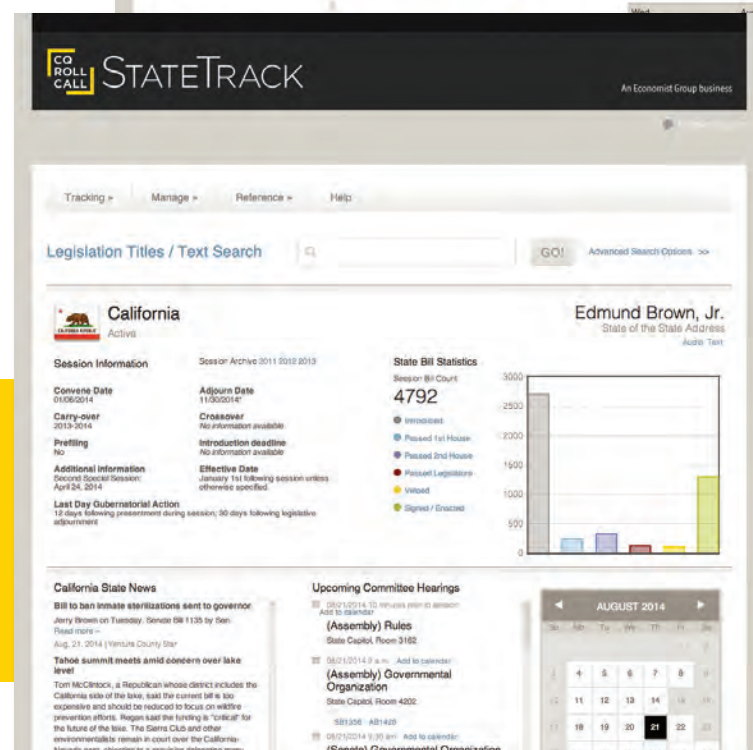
CQ ROLL CALL STATETRACK

An Economist Group business

Tracking » Manage » Reference » Help

Legislation Titles / Text Search

GO!

Advanced Search Options >>

California
Active

Edmund Brown, Jr.
State of the State Address
Audio Text

Session Information

Session Archive 2011 2012 2013

Convene Date
01/06/2014

Adjourn Date
11/30/2014*

Carry-over
2013-2014

Crossover
No information available

Prefiling
No

Introduction deadline
No information available

Additional information
Second Special Session: April 24, 2014

Effective Date
January 1st following session unless otherwise specified.

Last Day Gubernatorial Action
12 days following presentment during session; 30 days following legislative adjournment

State Bill Statistics
Session Bill Count
4792

Introduced
Passed 1st House
Passed 2nd House
Passed Legislature
Vetoed
Signed / Enacted

3000
2500
2000
1500
1000
500
0

California State News

Bill to ban inmate sterilizations sent to governor
Jerry Brown on Tuesday. Senate Bill 1135 by Sen. Read more »
Aug. 21, 2014 | Ventura County Star

Tahoe summit meets amid concern over lake level
Tom McClintock, a Republican whose district includes the California side of the lake, said the current bill is too expensive and should be reduced to focus on wildfire prevention efforts. Regan said the funding is "critical" for the future of the lake. The Sierra Club and other environmentalists remain in court over the California-

Upcoming Committee Hearings

08/21/2014 10 minutes after session Add to calendar
(Assembly) Rules
State Capitol, Room 3162

08/21/2014 9 a.m. Add to calendar
(Assembly) Governmental Organization
State Capitol, Room 4202
SB1356 AB1420

08/21/2014 9:30 am Add to calendar
(Senate) Governmental Organization

AUGUST 2014
Su Mo Tu We Th Fr Sa
4 5 6 7 8
11 12 13 14 15
18 19 20 21 22